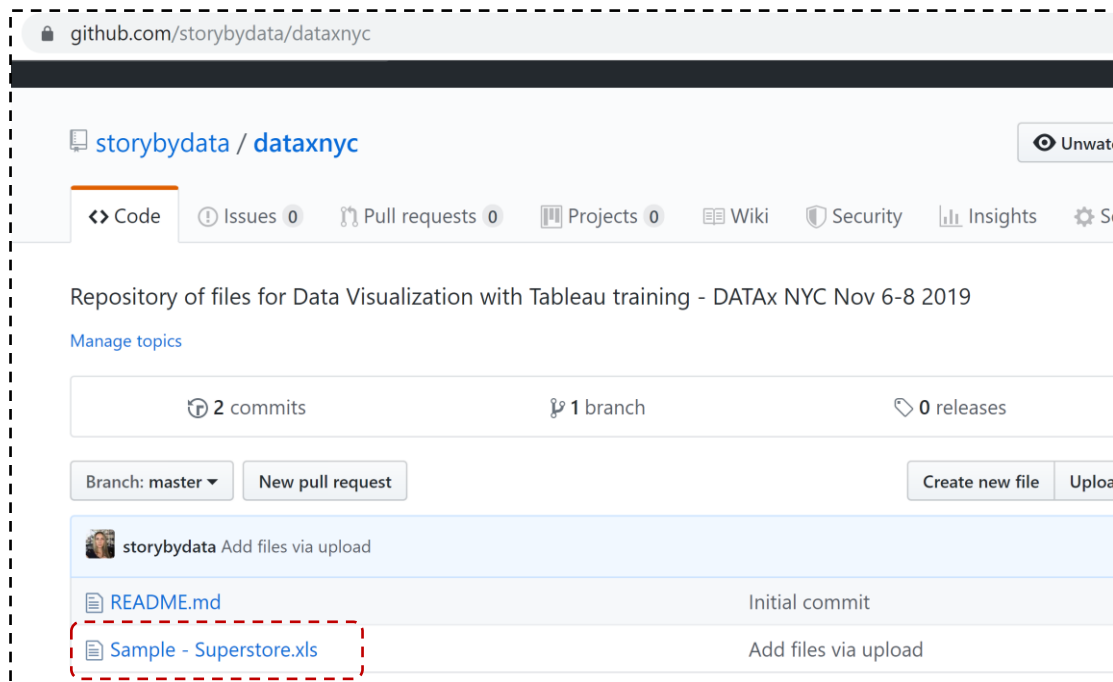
github.com/storybydata/dataxnyc

storybydata / dataxnyc

Unwat

<> Code

Issues 0

Pull requests 0

Projects 0

Wiki

Security

Insights

Se

Repository of files for Data Visualization with Tableau training - DATAx NYC Nov 6-8 2019

Manage topics

2 commits

1 branch

0 releases

Branch: master ▾

New pull request

Create new file

Uploa

storybydata Add files via upload

README.md

Initial commit

Sample - Superstore.xls

Add files via upload